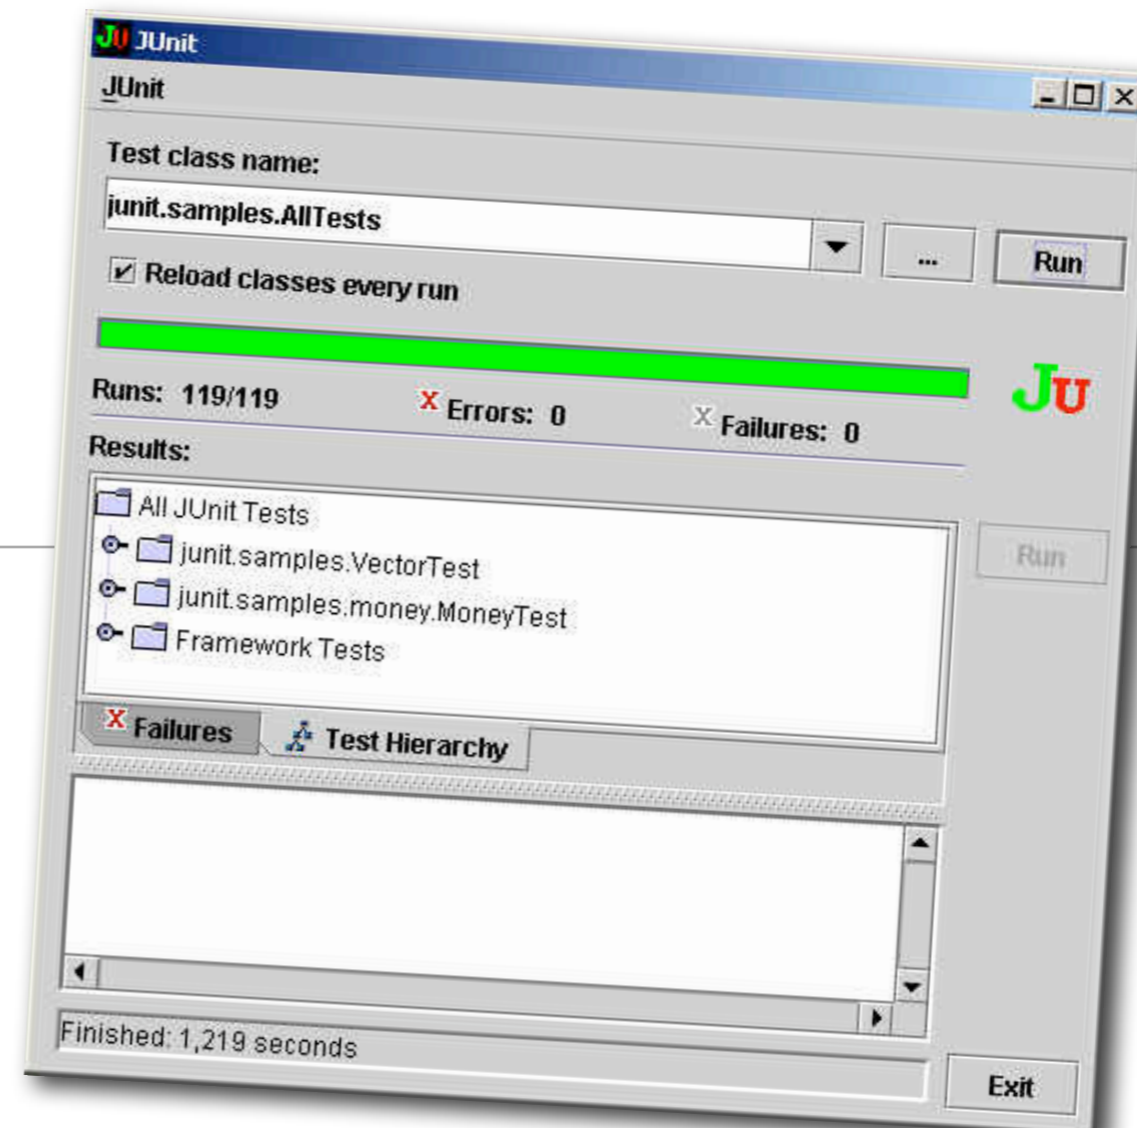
JU JUnit
JUnit
Test class name:
junit.samples.AllTests
...
Run
Reload classes every run
JU
Runs: 119/119
X Errors: 0
X Failures: 0
Results:
All JUnit Tests
junit.samples.VectorTest
junit.samples.money.MoneyTest
Framework Tests
Run
X Failures
Test Hierarchy
Finished: 1,219 seconds
Exit